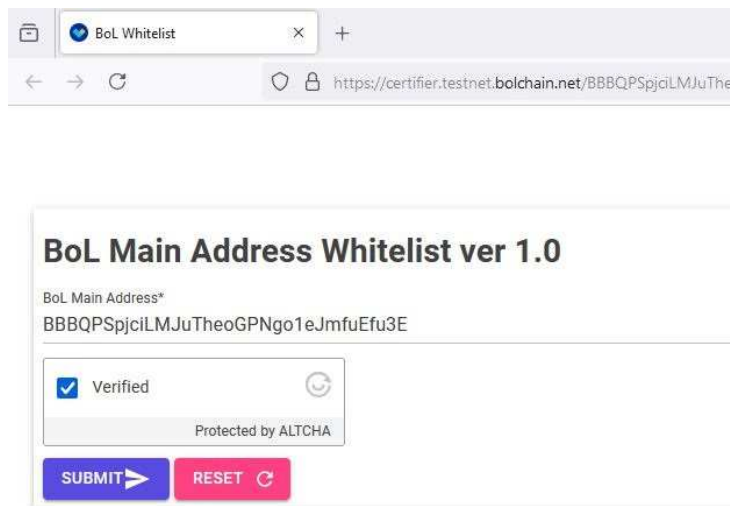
BoL Whitelist

https://certifier.testnet.bolchain.net/BBBQPSpjciLMJuThe

BoL Main Address Whitelist ver 1.0

BoL Main Address*
BBBQPSpjciLMJuTheoGPNgo1eJmfuEfu3E

Verified

Protected by ALTCHA

SUBMIT

RESET